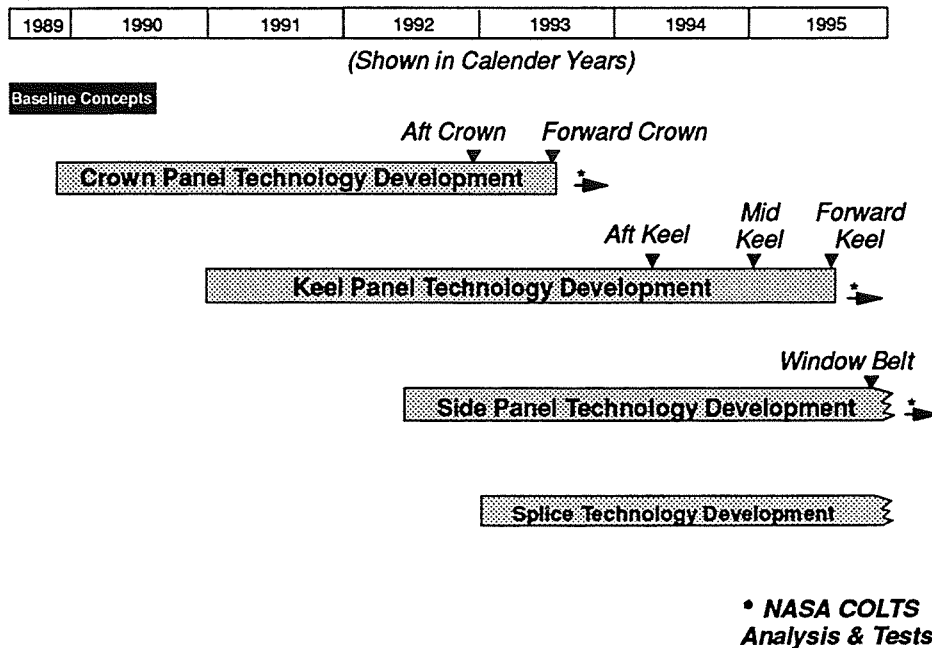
| 1989 | 1990 | 1991 | 1992 | 1993 | 1994 | 1995 |
|---|---|---|---|---|---|---|

(Shown in Calender Years)

Baseline Concepts

Aft Crown Forward Crown

Crown Panel Technology Development *

Aft Keel Mid Keel Forward Keel

Keel Panel Technology Development *

Window Belt

Side Panel Technology Development *

Splice Technology Development

* NASA COLTS Analysis & Tests